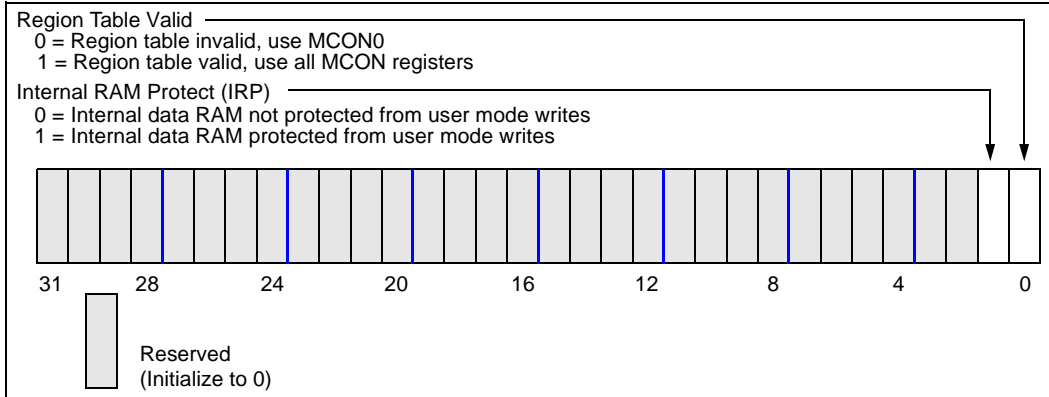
Region Table Valid
0 = Region table invalid, use MCON0
1 = Region table valid, use all MCON registers

Internal RAM Protect (IRP)
0 = Internal data RAM not protected from user mode writes
1 = Internal data RAM protected from user mode writes

31 28 24 20 16 12 8 4 0

Reserved
(Initialize to 0)